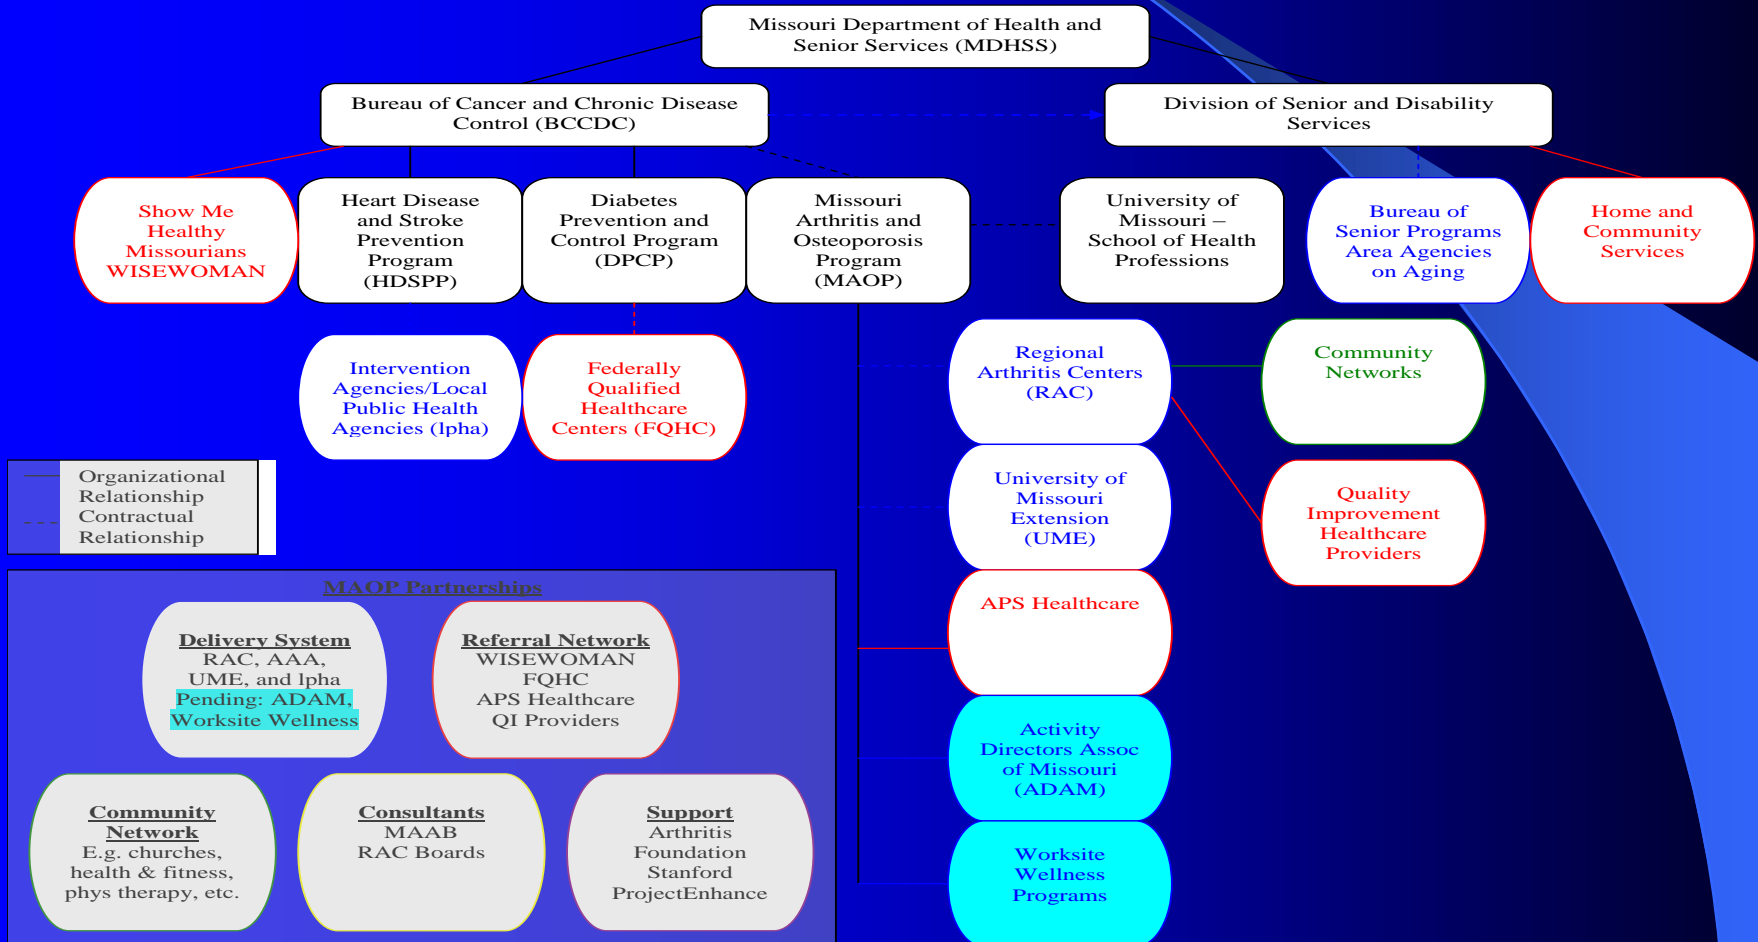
Missouri Department of Health and Senior Services (MDHSS)

Bureau of Cancer and Chronic Disease Control (BCCDC)

Division of Senior and Disability Services

Show Me Healthy Missourians WISEWOMAN

Heart Disease and Stroke Prevention Program (HDSPP)

Diabetes Prevention and Control Program (DPCP)

Missouri Arthritis and Osteoporosis Program (MAOP)

University of Missouri – School of Health Professions

Bureau of Senior Programs Area Agencies on Aging

Home and Community Services

Intervention Agencies/Local Public Health Agencies (lpha)

Federally Qualified Healthcare Centers (FQHC)

Regional Arthritis Centers (RAC)

Community Networks

University of Missouri Extension (UME)

Quality Improvement Healthcare Providers

APS Healthcare

Activity Directors Assoc of Missouri (ADAM)

Worksite Wellness Programs

Organizational Relationship
Contractual Relationship

MAOP Partnerships

Delivery System
RAC, AAA, UME, and lpha
Pending: ADAM, Worksite Wellness

Referral Network
WISEWOMAN
FQHC
APS Healthcare
QI Providers

Community Network
E.g. churches, health & fitness, phys therapy, etc.

Consultants
MAAB
RAC Boards

Support
Arthritis Foundation
Stanford
ProjectEnhance